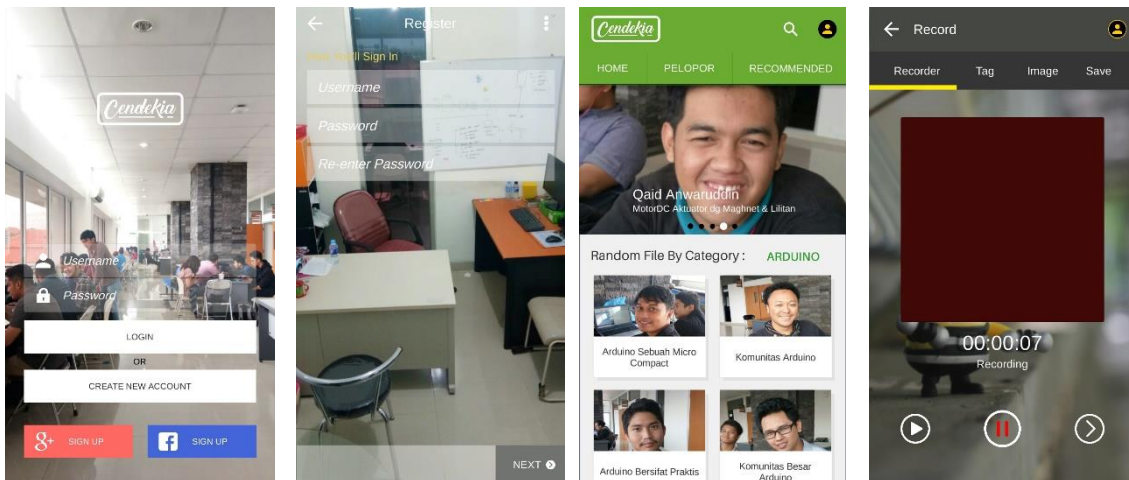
Cendekia

Username

Password

LOGIN

OR

CREATE NEW ACCOUNT

SIGN UP

SIGN UP

Register

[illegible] Sign In

Username

Password

Re-enter Password

NEXT

Cendekia

HOME

PELOPOR

RECOMMENDED

Qaid Anwaruddin

MotorDC Aktuator dg Maghnet & Lilitan

Random File By Category :

ARDUINO

Arduino Sebuah Micro Compact

Komunitas Arduino

Arduino Bersifat Praktis

Komunitas Besar Arduino

Record

Recorder

Tag

Image

Save

00:00:07

Recording